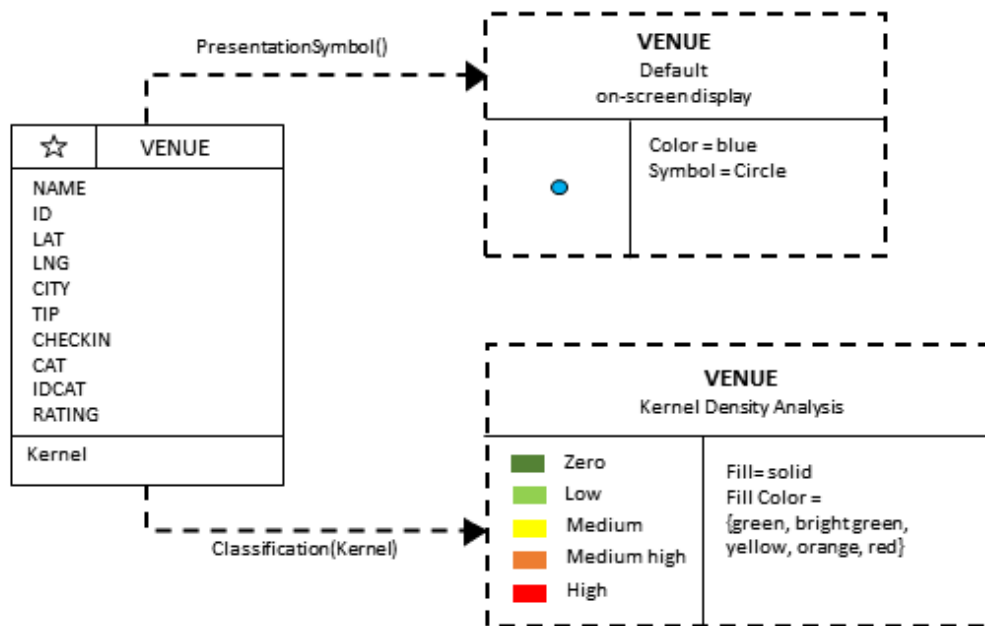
PresentationSymbol()

☆ VENUE

NAME
ID
LAT
LNG
CITY
TIP
CHECKIN
CAT
IDCAT
RATING

Kernel

VENUE
Default
on-screen display

Color = blue
Symbol = Circle

Classification(Kernel)

VENUE
Kernel Density Analysis

Zero
Low
Medium
Medium high
High

Fill= solid
Fill Color =
{green, bright green, yellow, orange, red}